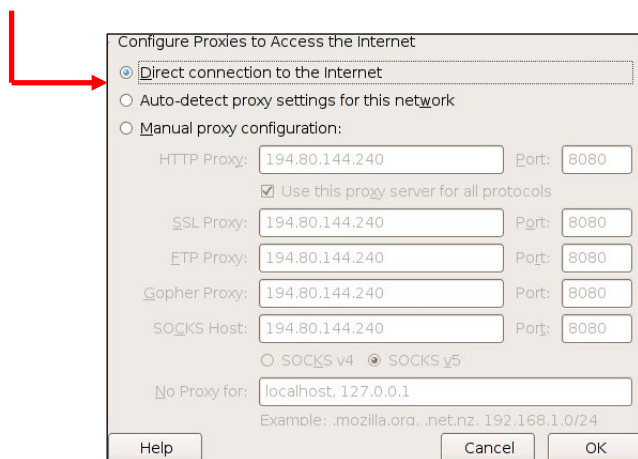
Configure Proxies to Access the Internet

Direct connection to the Internet

Auto-detect proxy settings for this network

Manual proxy configuration:

HTTP Proxy: 194.80.144.240 Port: 8080

Use this proxy server for all protocols

SSL Proxy: 194.80.144.240 Port: 8080

FTP Proxy: 194.80.144.240 Port: 8080

Gopher Proxy: 194.80.144.240 Port: 8080

SOCKS Host: 194.80.144.240 Port: 8080

SOCKS v4 SOCKS v5

No Proxy for: localhost, 127.0.0.1

Example: .mozilla.org, .net.nz, 192.168.1.0/24

Help Cancel OK